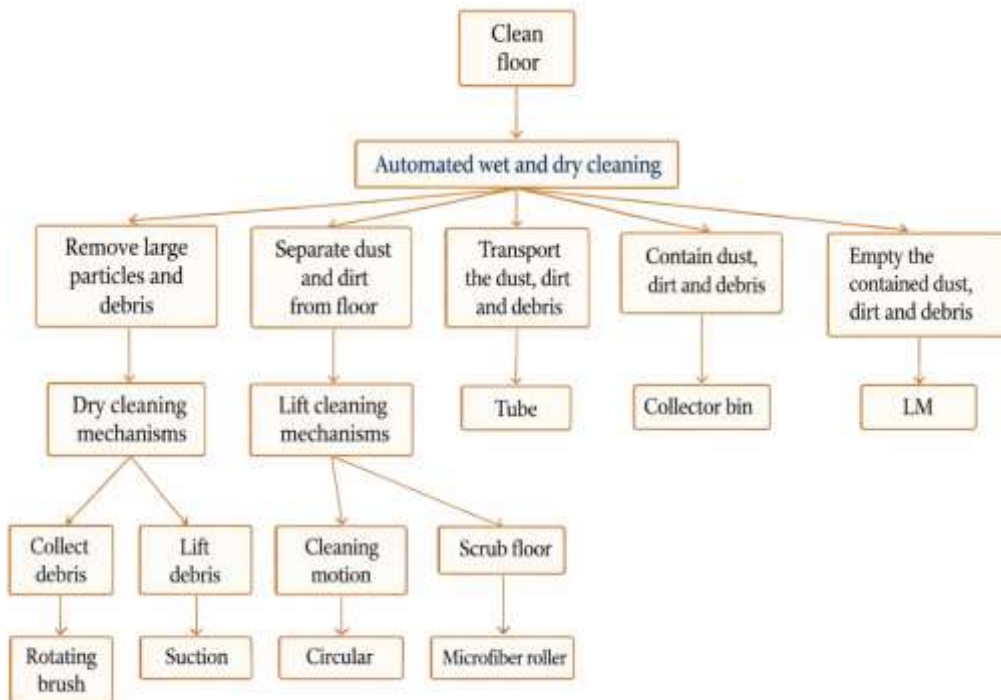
Clean floor

Automated wet and dry cleaning

Remove large particles and debris

Separate dust and dirt from floor

Transport the dust, dirt and debris

Contain dust, dirt and debris

Empty the contained dust, dirt and debris

Dry cleaning mechanisms

Lift cleaning mechanisms

Tube

Collector bin

LM

Collect debris

Lift debris

Cleaning motion

Scrub floor

Rotating brush

Suction

Circular

Microfiber roller